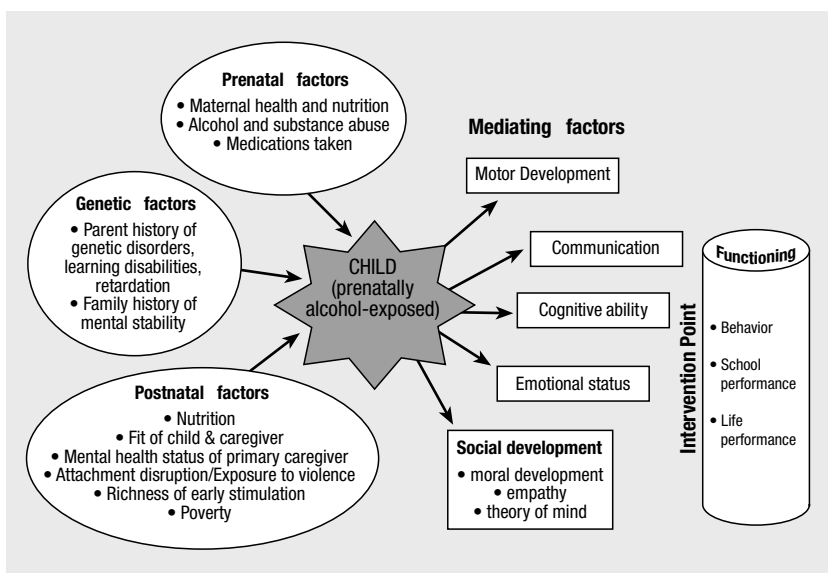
Prenatal factors
• Maternal health and nutrition
• Alcohol and substance abuse
• Medications taken

Genetic factors
• Parent history of genetic disorders, learning disabilities, retardation
• Family history of mental stability

CHILD (prenatally alcohol-exposed)

Postnatal factors
• Nutrition
• Fit of child & caregiver
• Mental health status of primary caregiver
• Attachment disruption/Exposure to violence
• Richness of early stimulation
• Poverty

Mediating factors

Motor Development

Communication

Cognitive ability

Emotional status

Social development
• moral development
• empathy
• theory of mind

Intervention Point

Functioning
• Behavior
• School performance
• Life performance